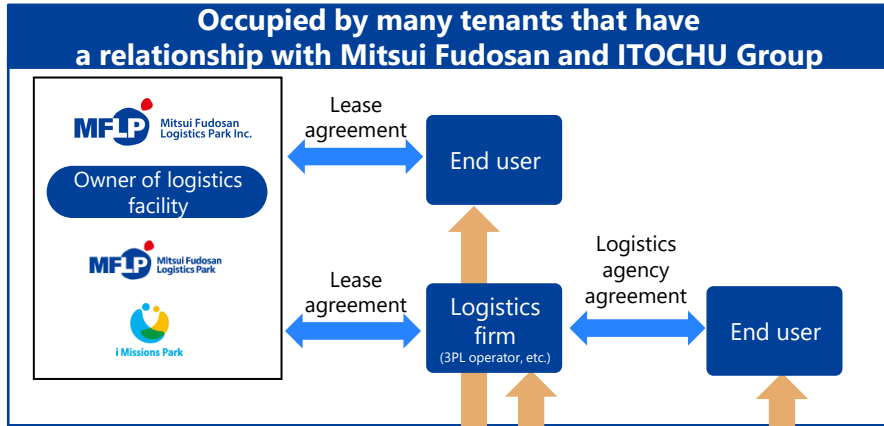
Occupied by many tenants that have a relationship with Mitsui Fudosan and ITOCHU Group

MFLP Mitsui Fudosan Logistics Park Inc.

Owner of logistics facility

MFLP Mitsui Fudosan Logistics Park

i Missions Park

Lease agreement

End user

Lease agreement

Logistics firm
(3PL operator, etc.)

Logistics agency agreement

End user